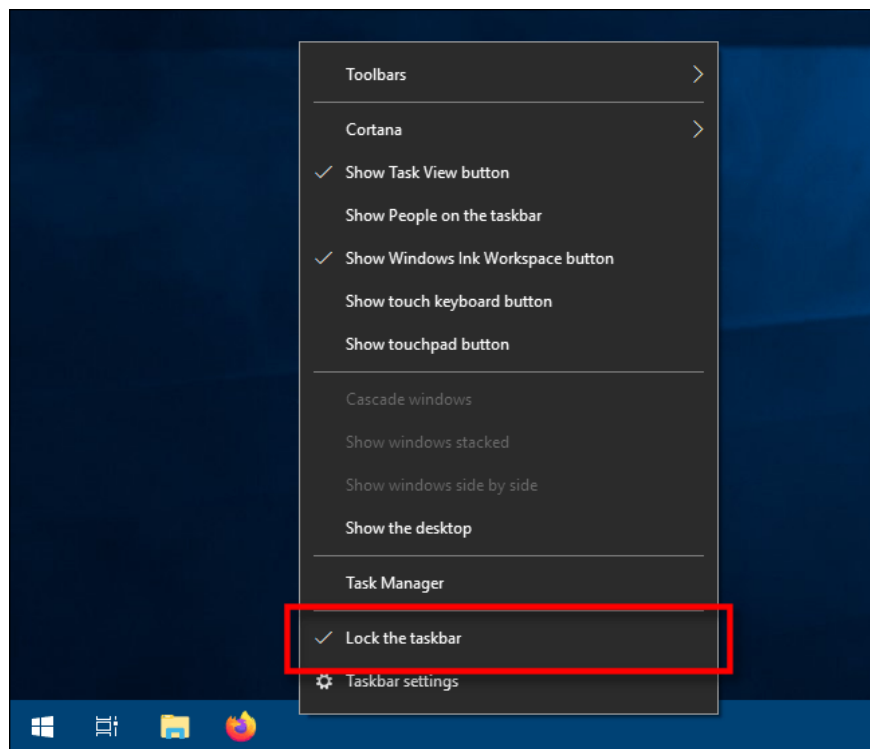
Toolbars

Cortana
✓ Show Task View button
Show People on the taskbar
✓ Show Windows Ink Workspace button
Show touch keyboard button
Show touchpad button

Cascade windows
Show windows stacked
Show windows side by side
Show the desktop

Task Manager

✓ Lock the taskbar
Taskbar settings